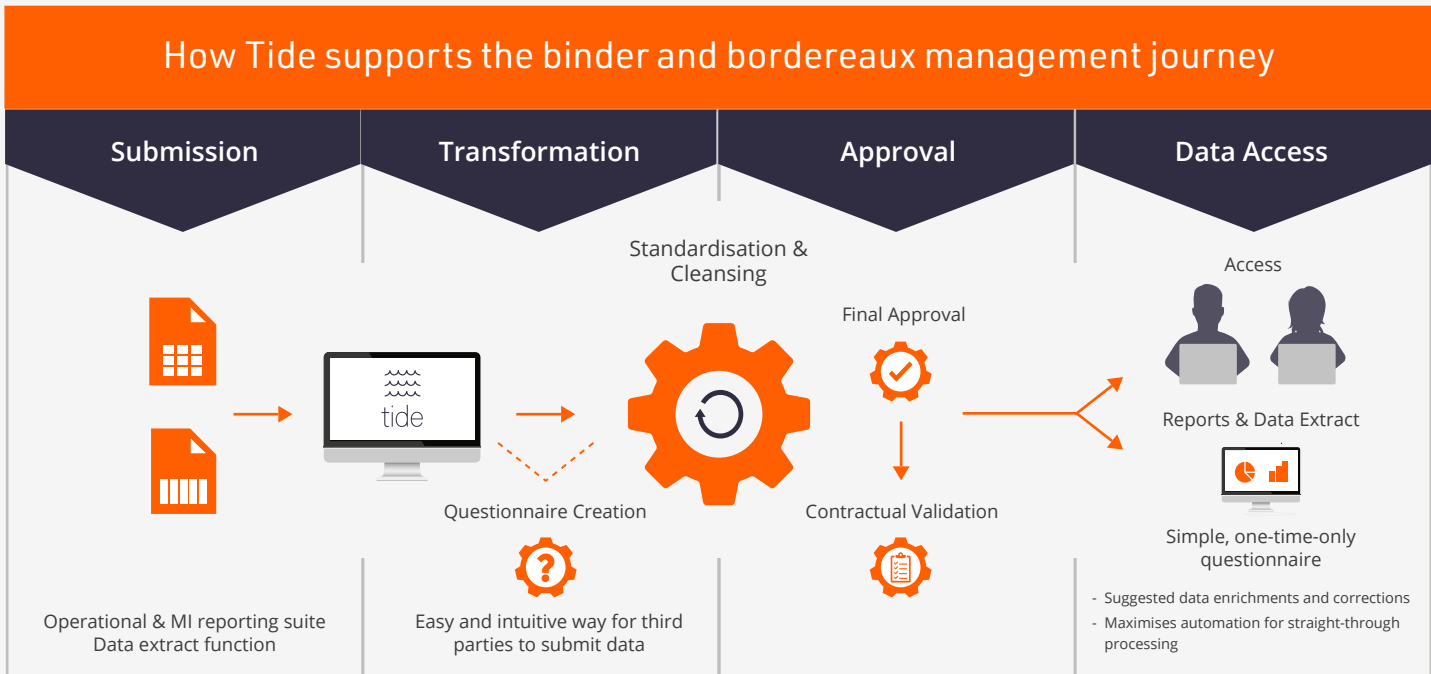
How Tide supports the binder and bordereaux management journey

Submission

Transformation

Approval

Data Access

Standardisation & Cleansing

tide

Questionnaire Creation

Final Approval

Contractual Validation

Access

Reports & Data Extract

Simple, one-time-only questionnaire

Operational & MI reporting suite Data extract function

Easy and intuitive way for third parties to submit data

- Suggested data enrichments and corrections
- Maximises automation for straight-through processing